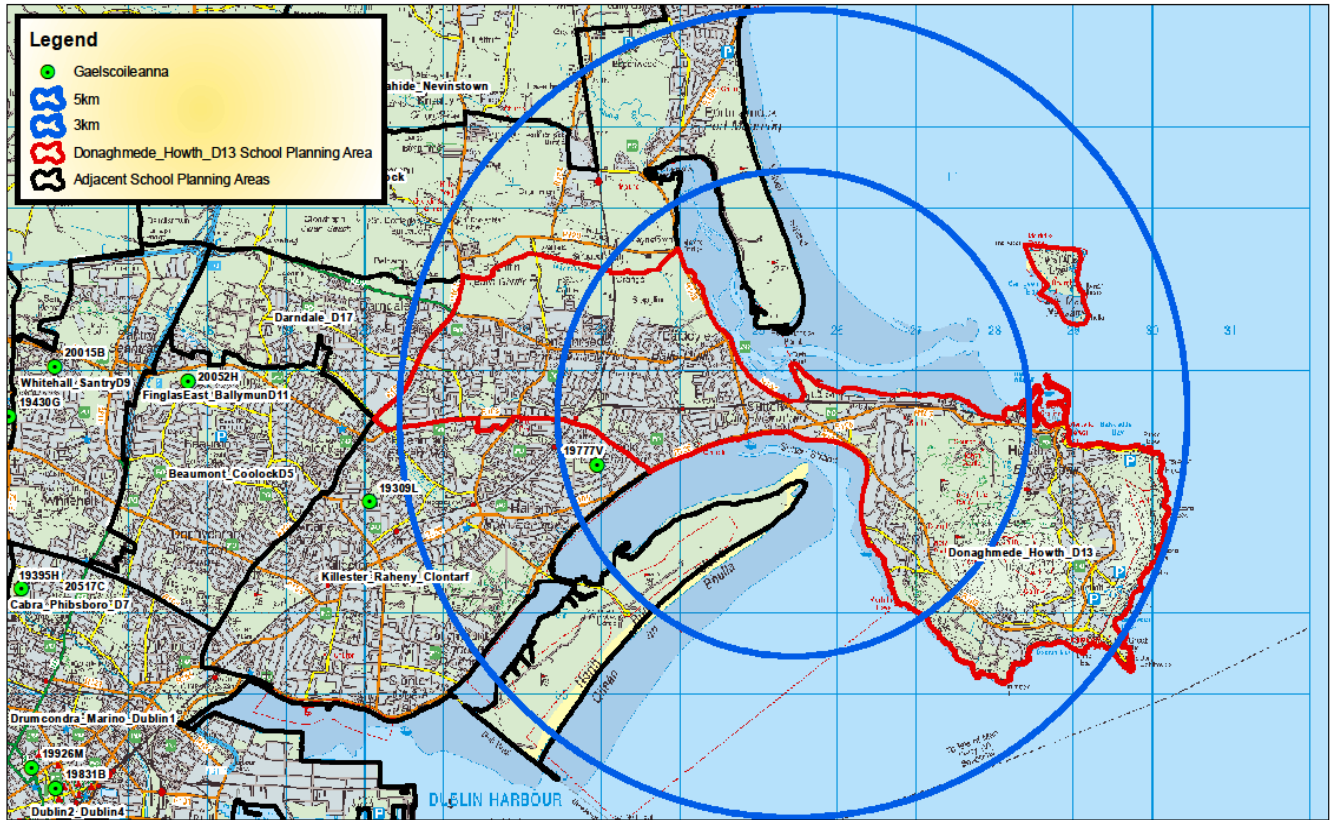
Legend
Gaelscoileanna
5km
3km
Donaghmede_Howth_D13 School Planning Area
Adjacent School Planning Areas

ahide_Nevinstown
Darndale_D17
20015B
Whitehall_SantryD9
19430G
20052H
FinglasEast_BallymunD11
Beaumont_CoolockD5
19309L
19777V
Killester_Raheny_Clontarf
19395H
20517C
Cabra_Phibsboro_D7
Donaghmede_Howth_D13
Drumcondra_Marino_Dublin1
19926M
19831B
Dublin2_Dublin4
DUBLIN HARBOUR
25
27
28
29
30
31